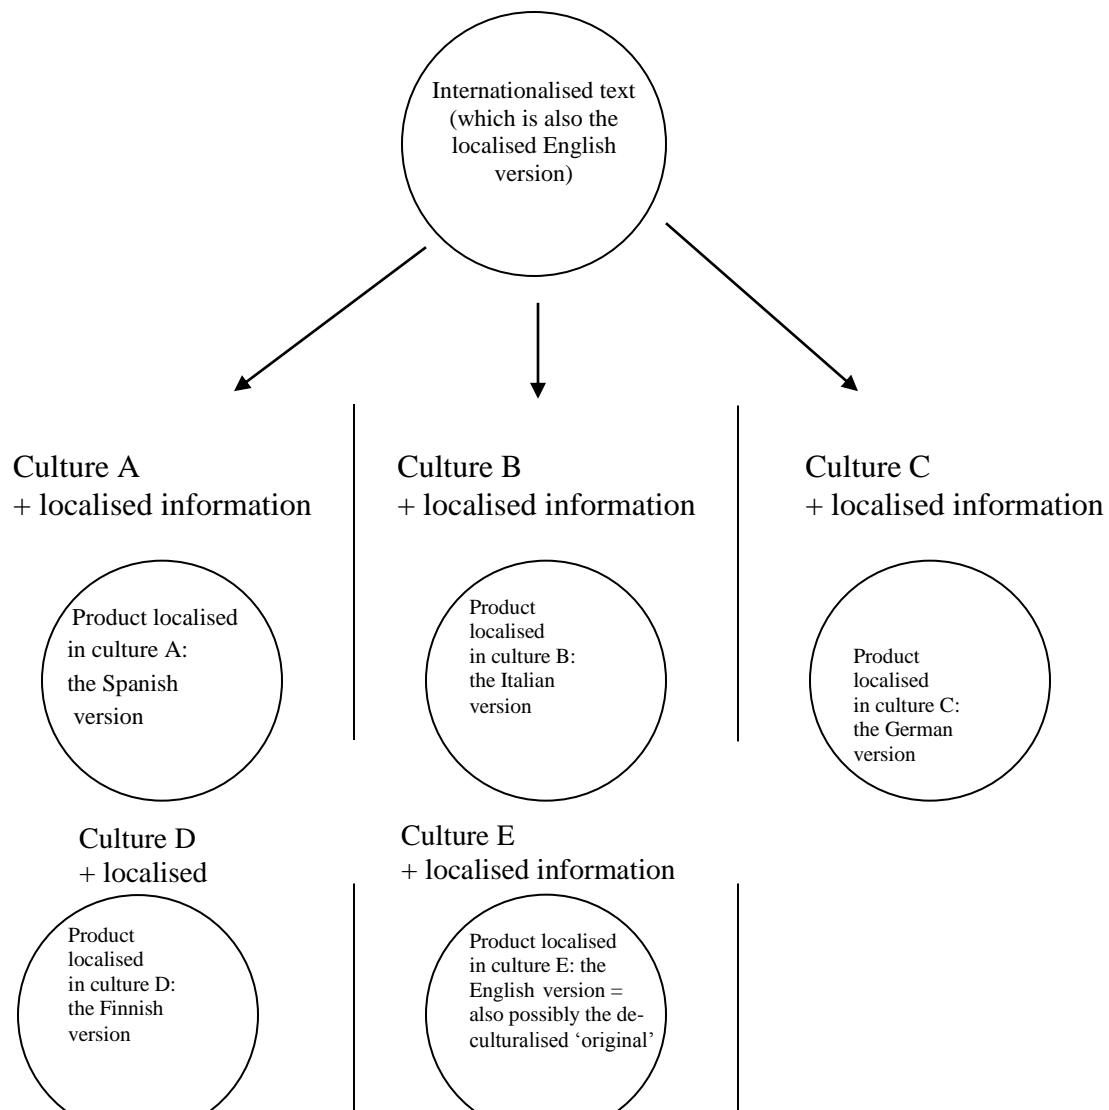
Internationalised text (which is also the localised English version)

Culture A
+ localised information

Product localised in culture A: the Spanish version

Culture B
+ localised information

Product localised in culture B: the Italian version

Culture C
+ localised information

Product localised in culture C: the German version

Culture D
+ localised

Product localised in culture D: the Finnish version

Culture E
+ localised information

Product localised in culture E: the English version = also possibly the deculturalised 'original'